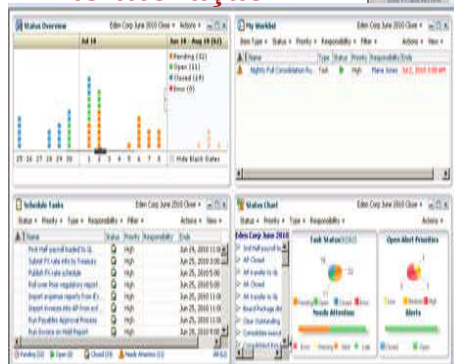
Status Overview
Eden Corp June 2010 Close
Actions
Jul 10
Jun 16 - Aug 10 (EL)
Pending (32)
Open (11)
Closed (19)
Error (0)
25 26 27 28 29 30 1
Hide Black Dates

My Worklist
Eden Corp June 2010 Close
Item Type
Status
Priority
Responsibility
Filter
Actions
View
Name
Type
Status
Priority
Responsibility
Ends
Nightly Pull Consolidation Ru...
Task
High
Marie Jones
Jul 2, 2010 5:00 PM

Schedule Tasks
Eden Corp June 2010 Close
Status
Priority
Type
Responsibility
Filter
Name
Status
Priority
Responsibility
Ends
Post Half payroll loaded to GL
High
Jun 25, 2010 5:00 PM
Submit P1 sale info to Treasury
High
Jun 25, 2010 5:00 PM
Publish P1 sale schedule
High
Jun 25, 2010 5:00 PM
Roll over Post regulatory report
High
Jun 25, 2010 5:00 PM
Import expense reports from Ex
High
Jun 25, 2010 5:00 PM
Import invoices into AP from ext
High
Jun 25, 2010 5:00 PM
Run Payables Approval Process
High
Jun 25, 2010 5:00 PM
Run Invoice on Hold Report
High
Jun 25, 2010 5:00 PM
Pending (32)
Open (8)
Closed (19)
Needs Attention (11)

Status Chart
Eden Corp June 2010 Close
Status
Priority
Type
Responsibility
Filter
Eden Corp June 2010
2nd Half payroll lo
AP Closed
AP transfer to GL
AR Closed
AR transfer to GL
Board Package Ad
Clear Outstanding
Consolidate board
Consolidated Bala
Task Status
Open Alert Priorities
Needs Attention
Alerts